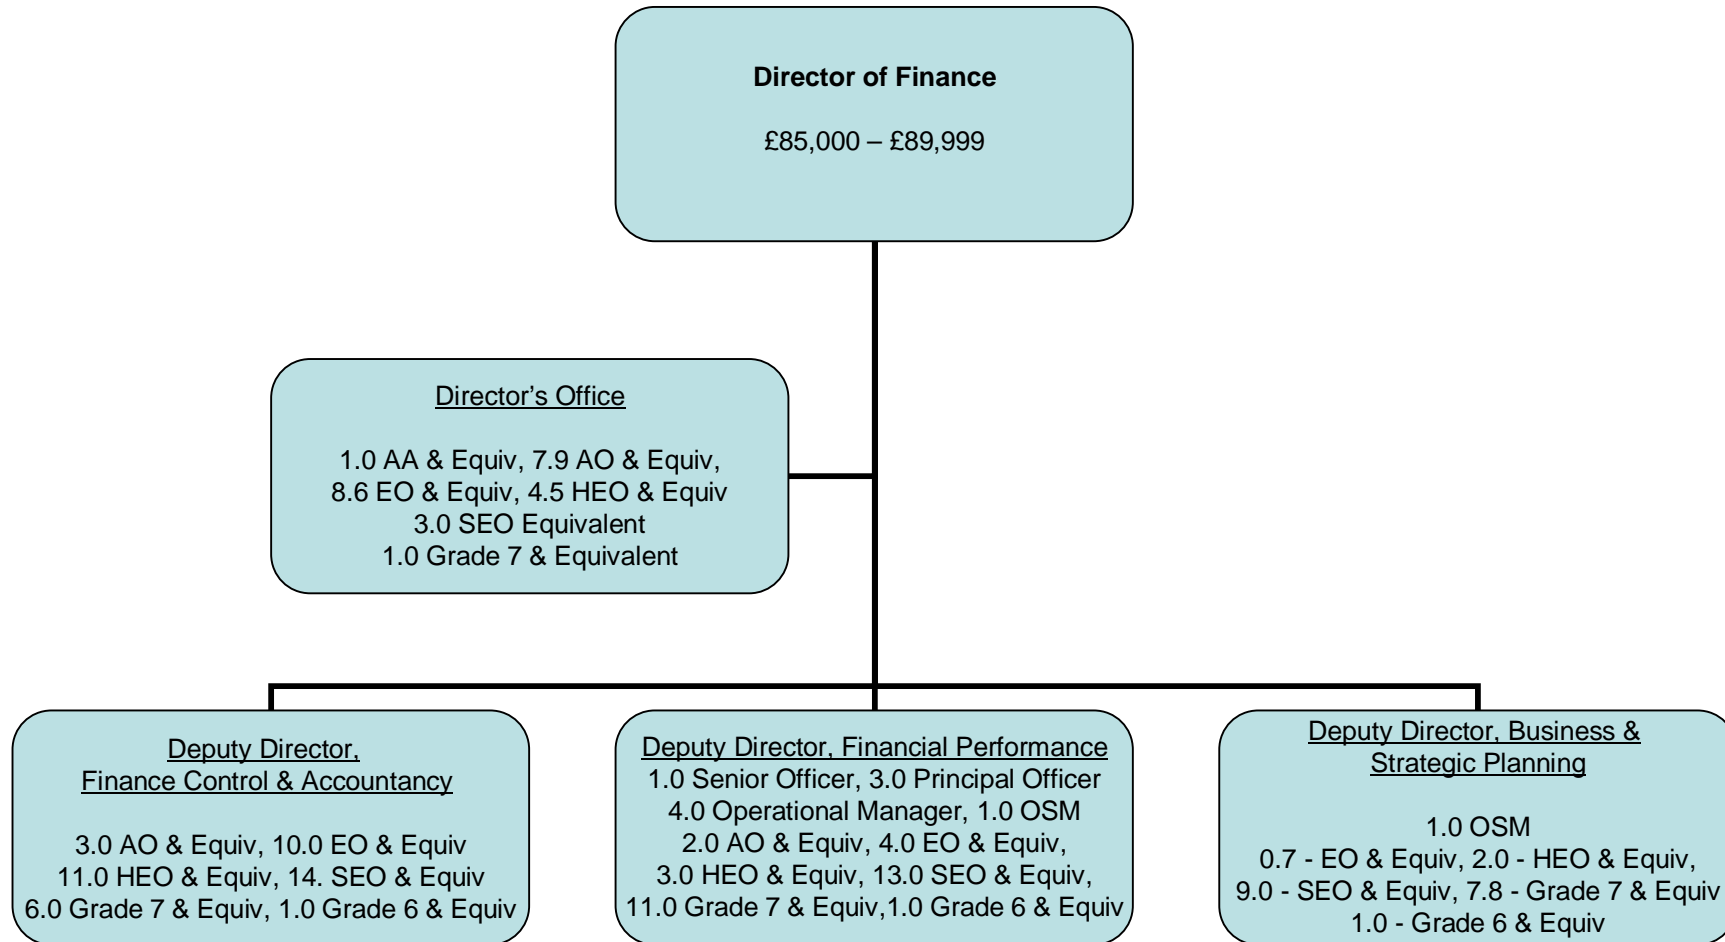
Director of Finance

£85,000 – £89,999

Director's Office

1.0 AA & Equiv, 7.9 AO & Equiv, 8.6 EO & Equiv, 4.5 HEO & Equiv
3.0 SEO Equivalent
1.0 Grade 7 & Equivalent

Deputy Director, Finance Control & Accountancy

3.0 AO & Equiv, 10.0 EO & Equiv
11.0 HEO & Equiv, 14. SEO & Equiv
6.0 Grade 7 & Equiv, 1.0 Grade 6 & Equiv

Deputy Director, Financial Performance
1.0 Senior Officer, 3.0 Principal Officer
4.0 Operational Manager, 1.0 OSM
2.0 AO & Equiv, 4.0 EO & Equiv,
3.0 HEO & Equiv, 13.0 SEO & Equiv,
11.0 Grade 7 & Equiv,1.0 Grade 6 & Equiv

Deputy Director, Business & Strategic Planning

1.0 OSM
0.7 - EO & Equiv, 2.0 - HEO & Equiv,
9.0 - SEO & Equiv, 7.8 - Grade 7 & Equiv
1.0 - Grade 6 & Equiv